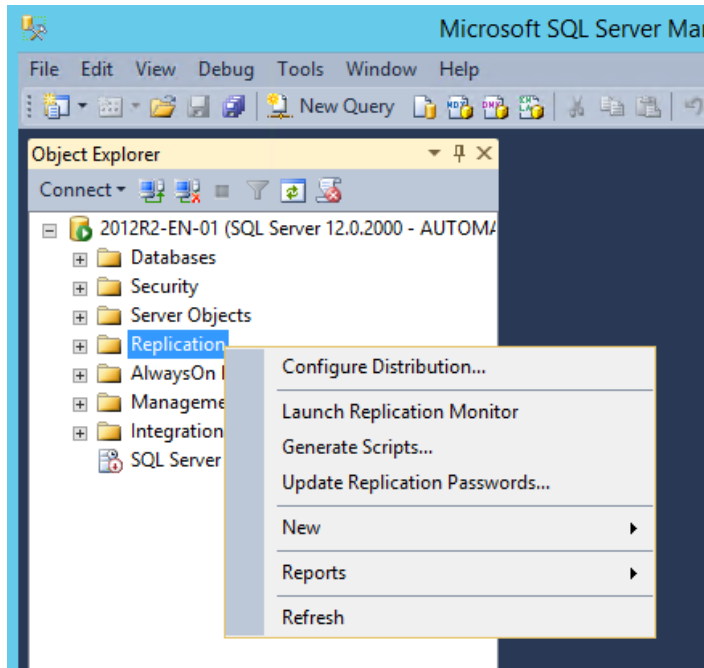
Microsoft SQL Server Ma

File Edit View Debug Tools Window Help

New Query

Object Explorer

Connect

2012R2-EN-01 (SQL Server 12.0.2000 - AUTOMA

Databases

Security

Server Objects

Replication

AlwaysOn

Manageme

Integration

SQL Server

Configure Distribution...

Launch Replication Monitor

Generate Scripts...

Update Replication Passwords...

New

Reports

Refresh